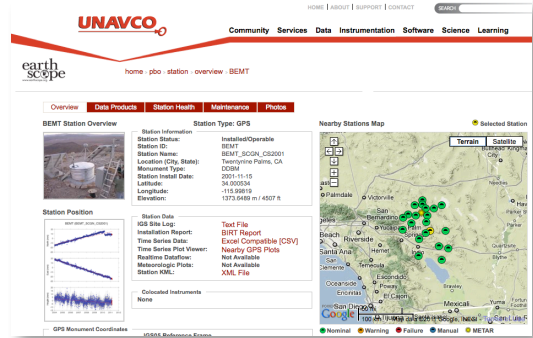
HOME | ABOUT | SUPPORT | CONTACT

SEARCH

UNAVCO

Community Services Data Instrumentation Software Science Learning

earth scope

home » pbo » station » overview » BEMT

Overview | Data Products | Station Health | Maintenance | Photos

BEMT Station Overview

Station Type: GPS

Station Information

| | |
|---|---|
| Station Status: | Installed/Operable |
| Station ID: | BEMT |
| Station Name: | BEMT_SCGN_CS2001 |
| Location (City, State): | Twentynine Palms, CA |
| Monument Type: | DDBM |
| Station Install Date: | 2001-11-15 |
| Latitude: | 34.000534 |
| Longitude: | -115.99819 |
| Elevation: | 1373.6489 m / 4507 ft |

Station Position

BEMT_SCGN_CS2001

Station Data

| | |
|---|---|
| IGS Site Log: | Text File |
| Installation Report: | BIRT Report |
| Time Series Data: | Excel Compatible [CSV] |
| Time Series Plot Viewer: | Nearby GPS Plots |
| Realtime Dataflow: | Not Available |
| Meteorologic Plots: | Not Available |
| Station KML: | XML File |

Colocated Instruments

None

GPS Monument Coordinates

IGS08 Reference Frame

Nearby Stations Map

Selected Station

Terrain | Satellite

Palmdale | Victorville | Hesperia | San Bernardino | Riverside | Palm Springs | Indio | Temecula | Escondido | Oceanside | San Diego | El Cajon | Mexicali | Calexico | Yuma | San Luis

Google | 100 km | ©2011 Google, INEGI

Nominal | Warning | Failure | Manual | METAR